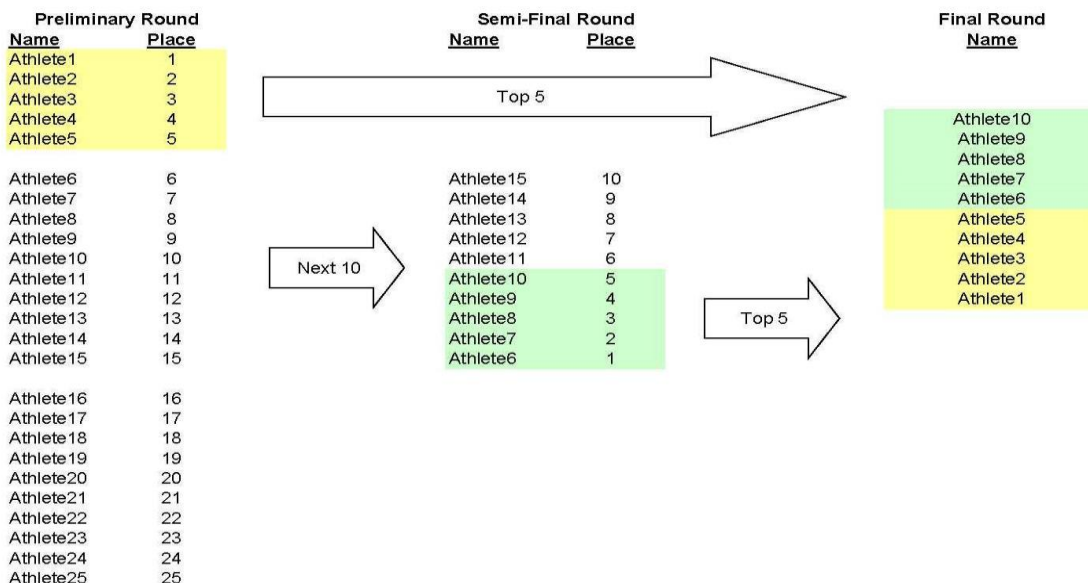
Preliminary Round

| Name | Place |
|---|---|
| Athlete1 | 1 |
| Athlete2 | 2 |
| Athlete3 | 3 |
| Athlete4 | 4 |
| Athlete5 | 5 |
| Athlete6 | 6 |
| Athlete7 | 7 |
| Athlete8 | 8 |
| Athlete9 | 9 |
| Athlete10 | 10 |
| Athlete11 | 11 |
| Athlete12 | 12 |
| Athlete13 | 13 |
| Athlete14 | 14 |
| Athlete15 | 15 |
| Athlete16 | 16 |
| Athlete17 | 17 |
| Athlete18 | 18 |
| Athlete19 | 19 |
| Athlete20 | 20 |
| Athlete21 | 21 |
| Athlete22 | 22 |
| Athlete23 | 23 |
| Athlete24 | 24 |
| Athlete25 | 25 |

Top 5

Next 10

Semi-Final Round

| Name | Place |
|---|---|
| Athlete15 | 10 |
| Athlete14 | 9 |
| Athlete13 | 8 |
| Athlete12 | 7 |
| Athlete11 | 6 |
| Athlete10 | 5 |
| Athlete9 | 4 |
| Athlete8 | 3 |
| Athlete7 | 2 |
| Athlete6 | 1 |

Top 5

Final Round

| Name |
|---|
| Athlete10 |
| Athlete9 |
| Athlete8 |
| Athlete7 |
| Athlete6 |
| Athlete5 |
| Athlete4 |
| Athlete3 |
| Athlete2 |
| Athlete1 |